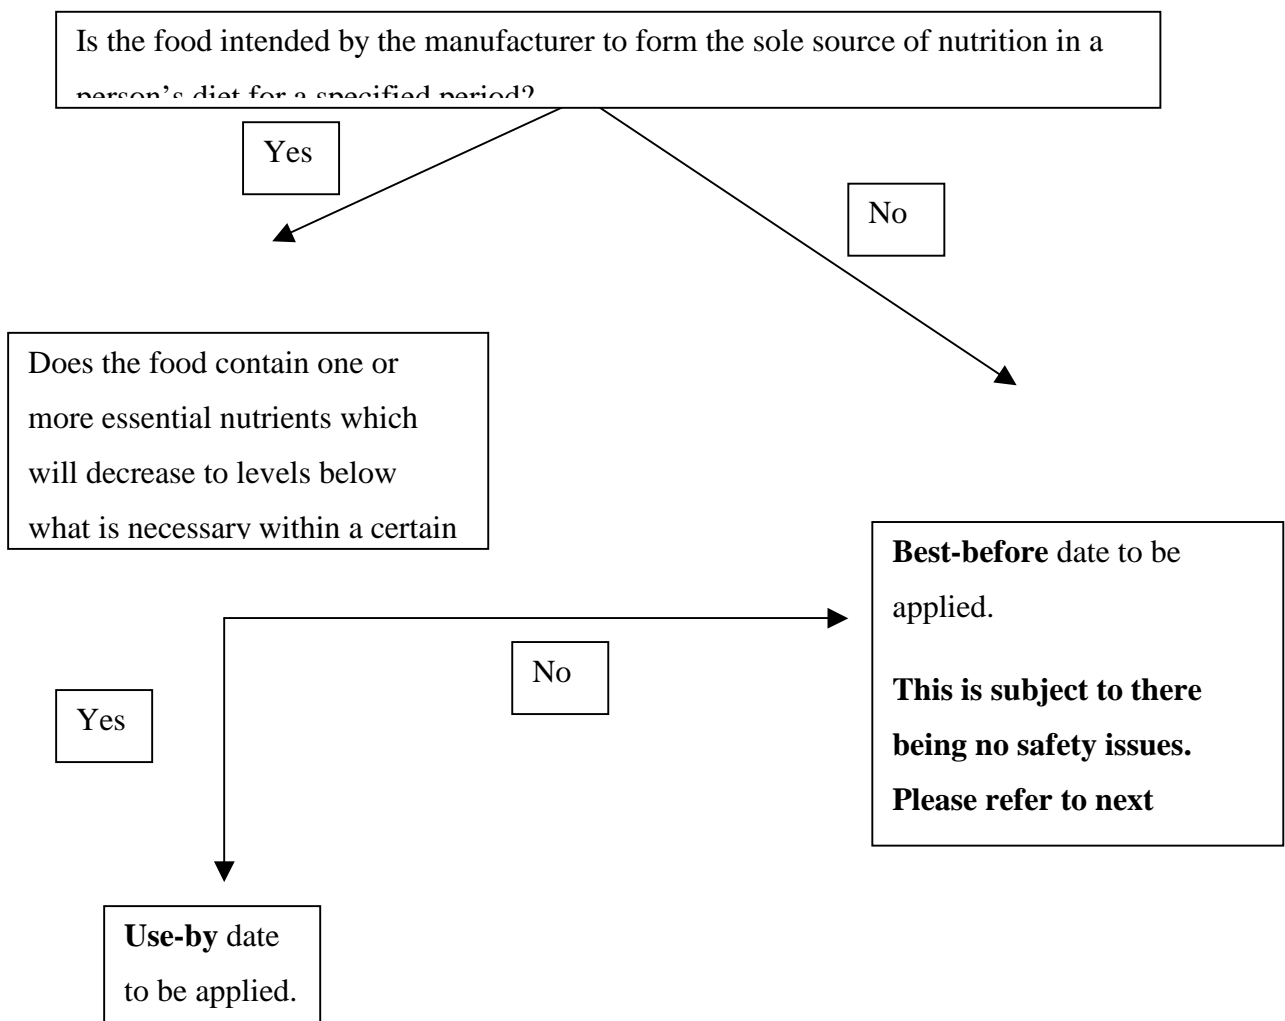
Is the food intended by the manufacturer to form the sole source of nutrition in a person's diet for a specified period?

Yes

No

Does the food contain one or more essential nutrients which will decrease to levels below what is necessary within a certain

Best-before date to be applied.

This is subject to there being no safety issues. Please refer to next

No

Yes

Use-by date to be applied.